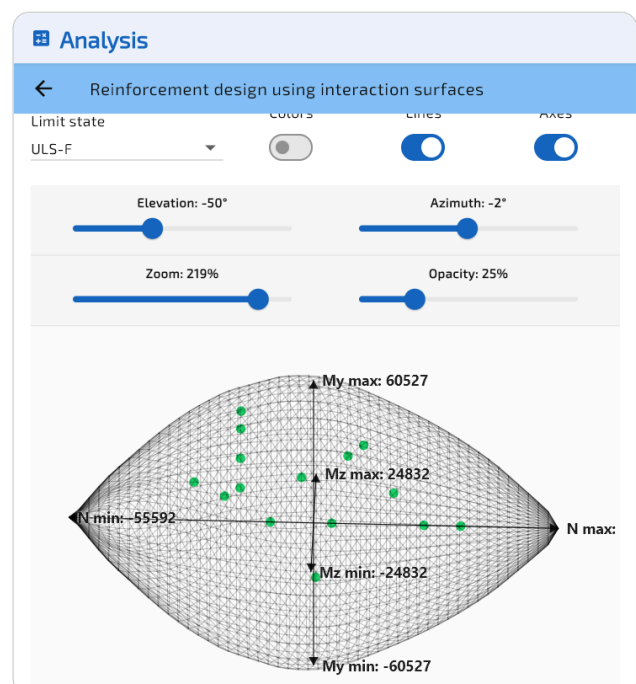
Analysis

Reinforcement design using interaction surfaces

Limit state
ULS-F

Colors

Lines

Axes

Elevation: -50°

Azimuth: -2°

Zoom: 219%

Opacity: 25%

My max: 60527

Mz max: 24832

N min: -55592

N max:

Mz min: -24832

My min: -60527